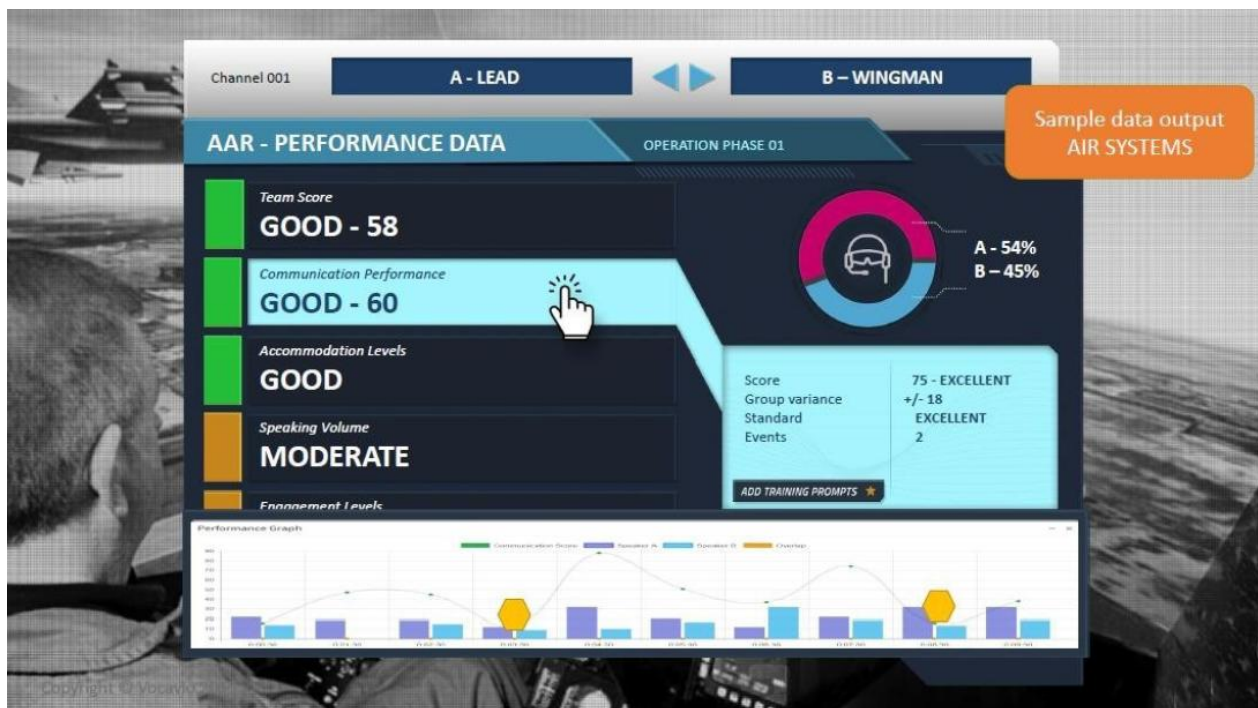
Channel 001

A - LEAD

B – WINGMAN

Sample data output
AIR SYSTEMS

AAR - PERFORMANCE DATA

OPERATION PHASE 01

Team Score
GOOD - 58

Communication Performance
GOOD - 60

Accommodation Levels
GOOD

Speaking Volume
MODERATE

Engagement Levels

A - 54%
B – 45%

| Score | 75 - EXCELLENT |
|---|---|
| Group variance | +/- 18 |
| Standard | EXCELLENT |
| Events | 2 |

ADD TRAINING PROMPTS

Performance Graph

Communication Score  Speaker A  Speaker B  Overlap

Copyright © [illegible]